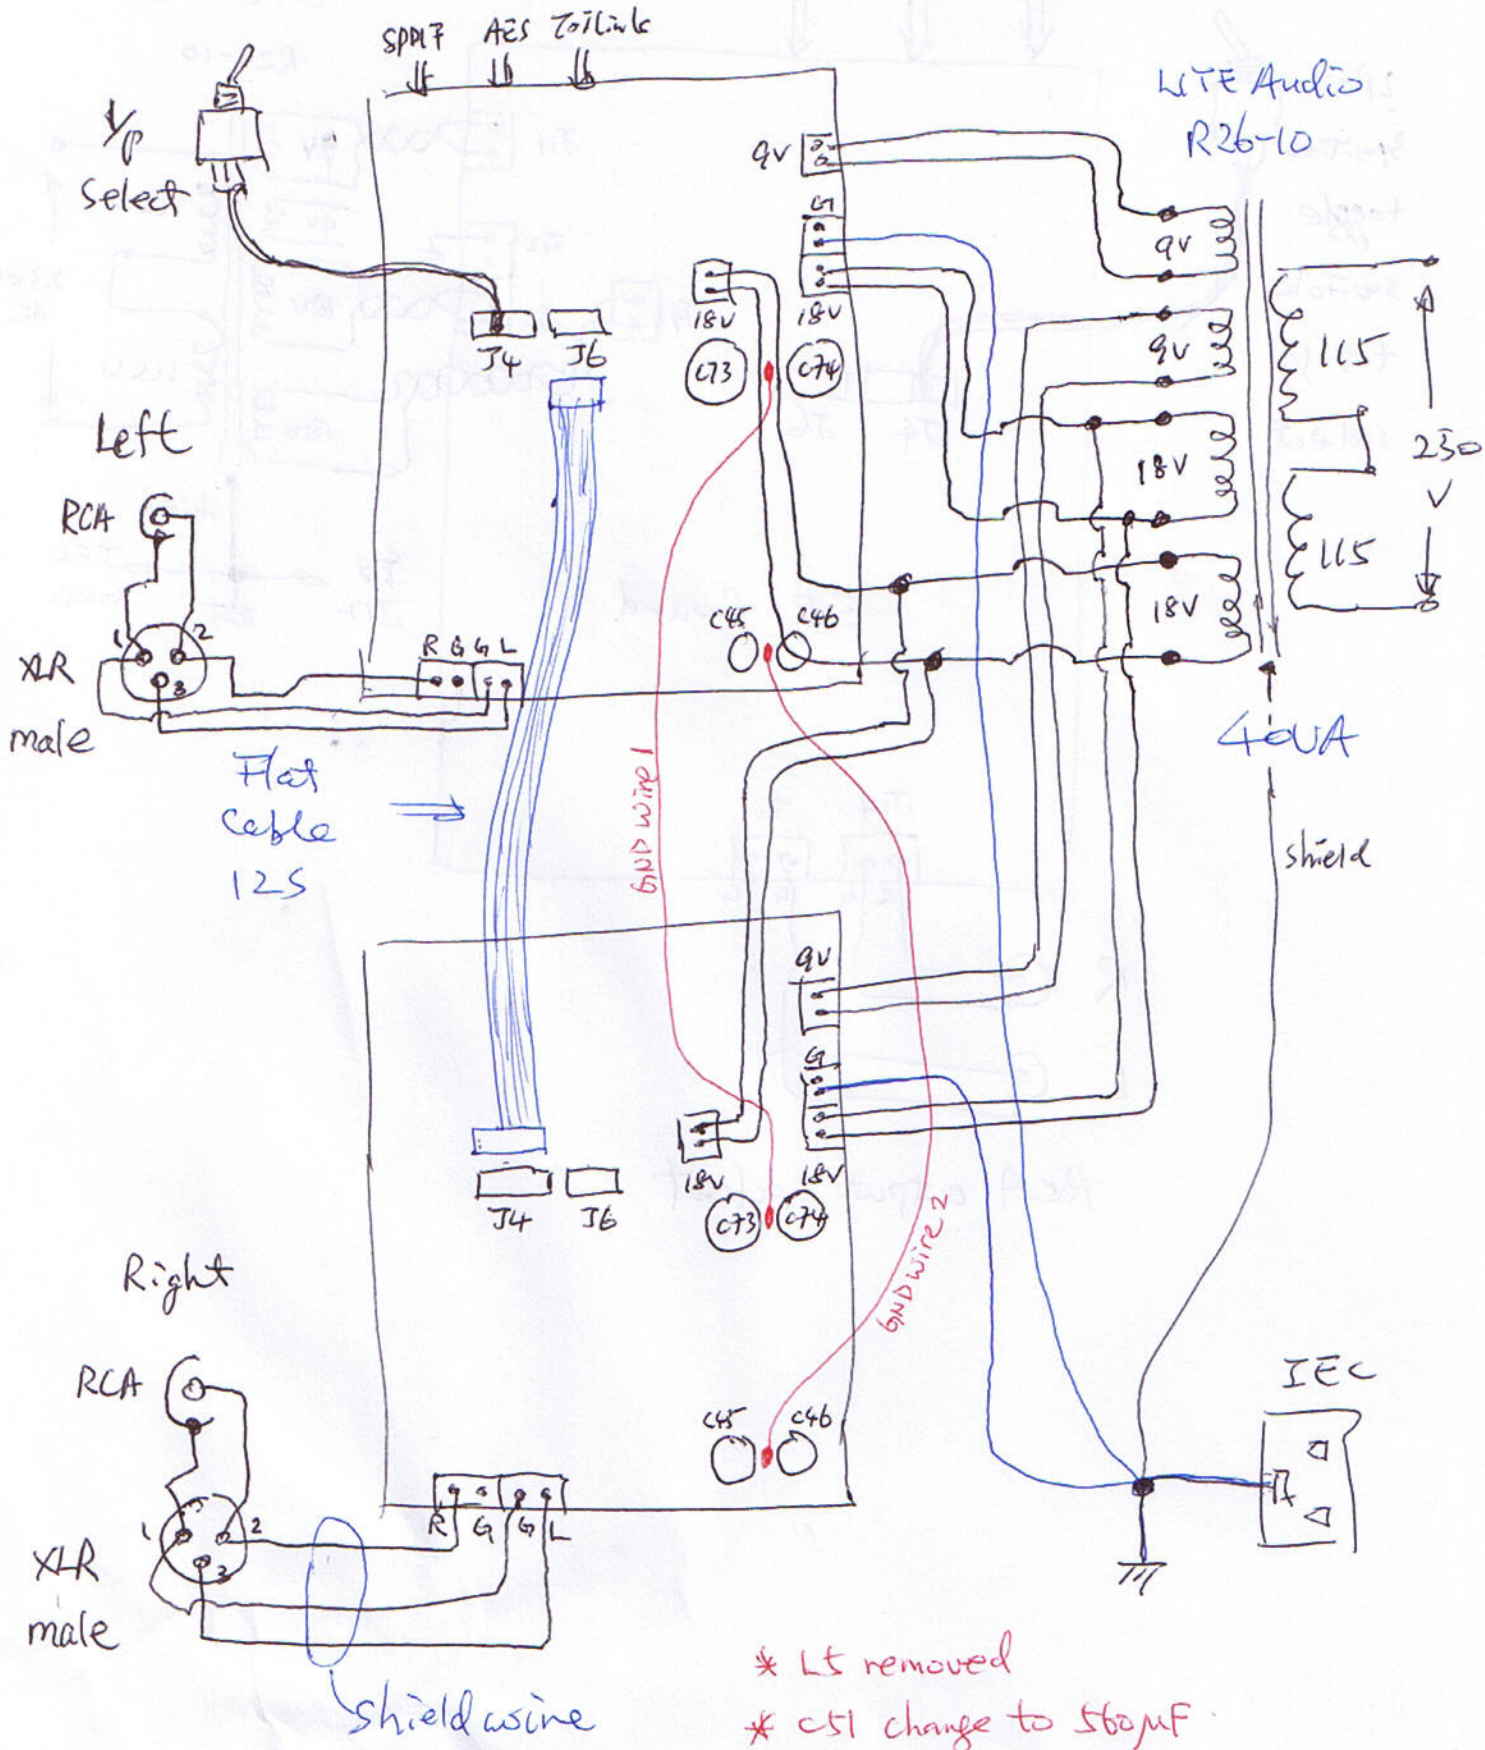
SPDIF AES Toslink

I/P Select

LITE Audio R26-10

9V

G

18V

18V

J4 J6

C73 C74

9V

9V

18V

18V

115

115

230 V

Left

RCA

1 2

3

XLR male

R G G L

C45 C46

GND wire 1

Flat Cable 12S

40VA

shield

9V

G

18V

18V

J4 J6

C73 C74

GND wire 2

Right

RCA

1 2

3

XLR male

C45 C46

R G G L

IEC

Shield wire

* L5 removed

* C51 change to 560μF